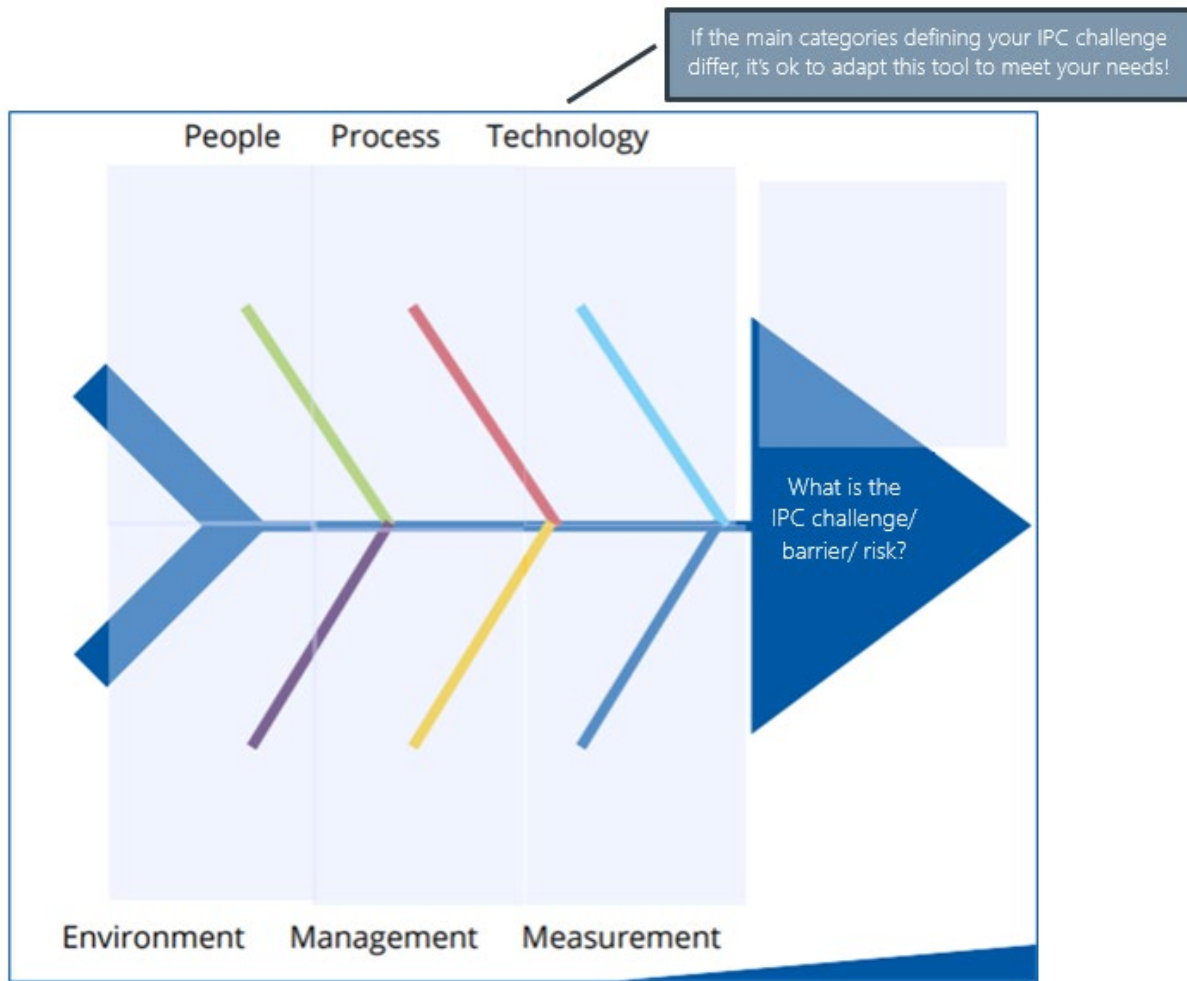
If the main categories defining your IPC challenge differ, it's ok to adapt this tool to meet your needs!

People Process Technology

What is the IPC challenge/ barrier/ risk?

Environment Management Measurement